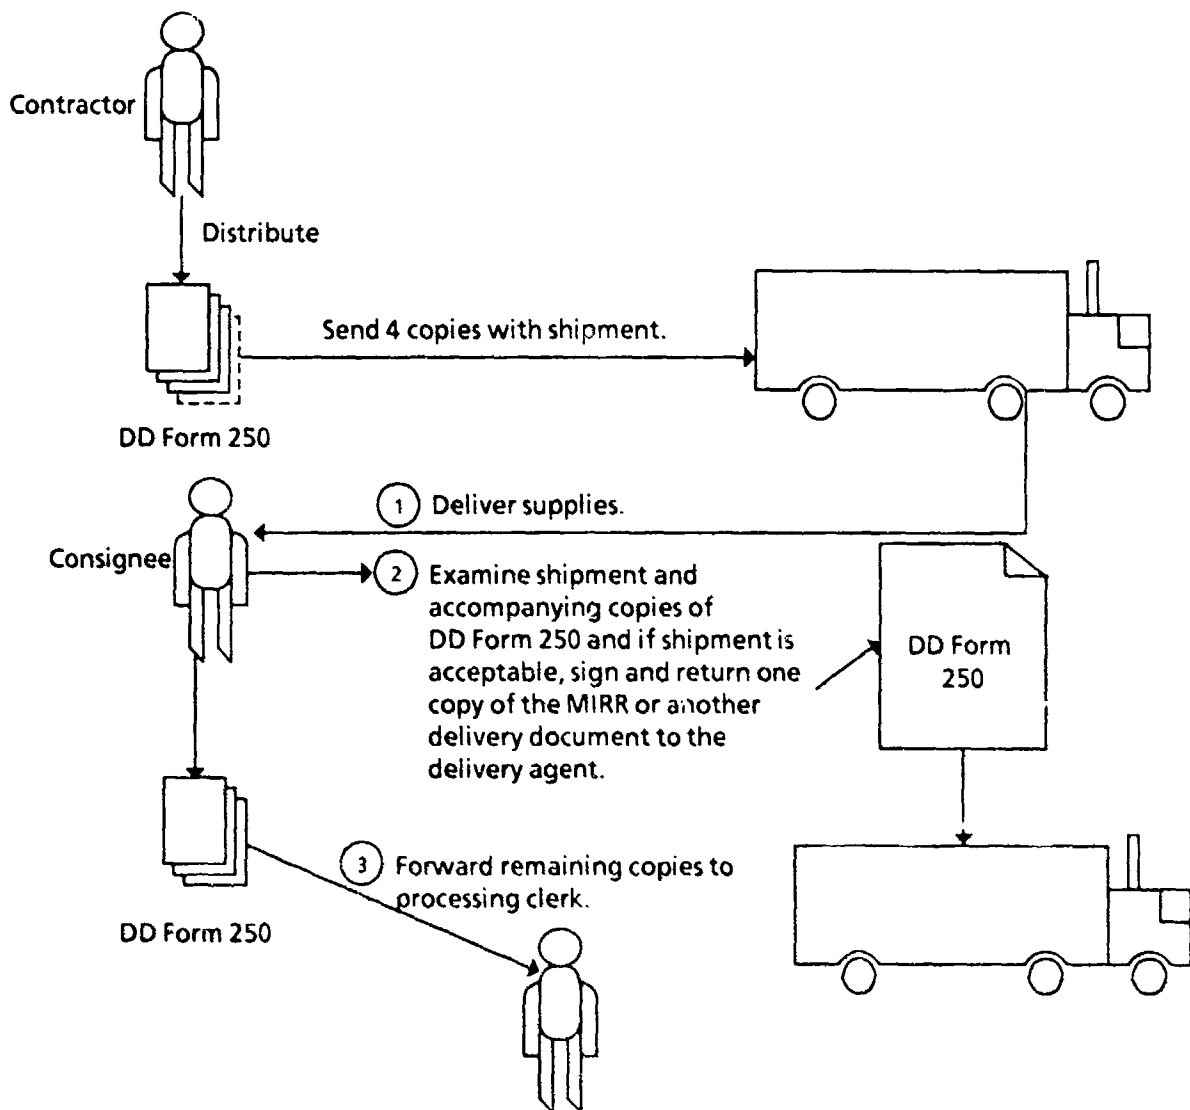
Contractor

Distribute

Send 4 copies with shipment.

DD Form 250

1 Deliver supplies.

Consignee

2 Examine shipment and accompanying copies of DD Form 250 and if shipment is acceptable, sign and return one copy of the MIRR or another delivery document to the delivery agent.

DD Form 250

3 Forward remaining copies to processing clerk.

DD Form 250